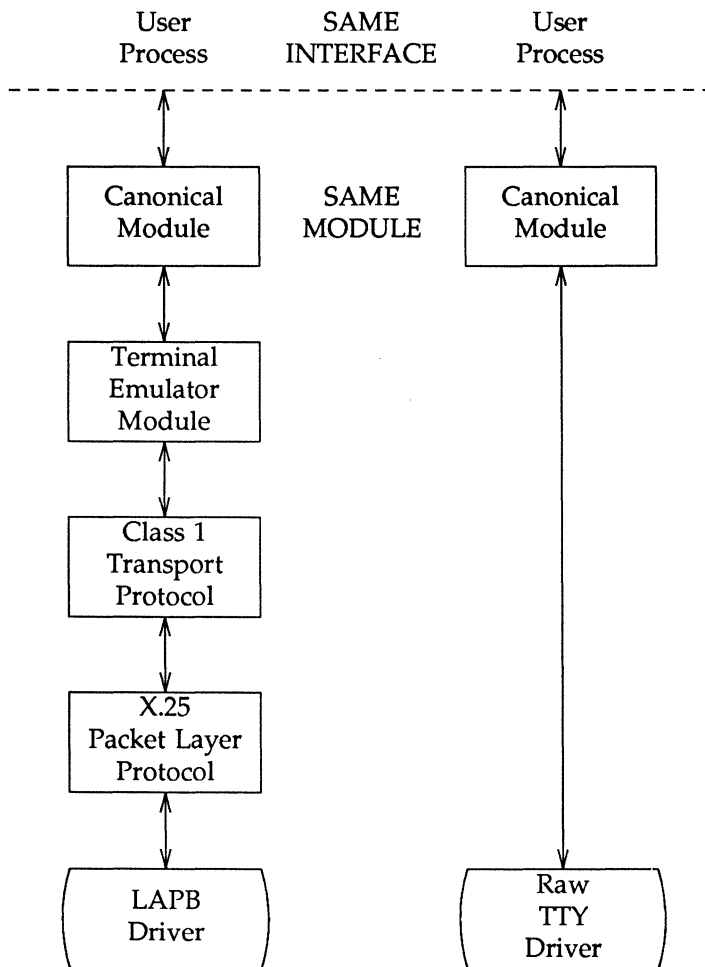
User Process

SAME INTERFACE

User Process

Canonical Module

SAME MODULE

Canonical Module

Terminal Emulator Module

Class 1 Transport Protocol

X.25 Packet Layer Protocol

LAPB Driver

Raw TTY Driver